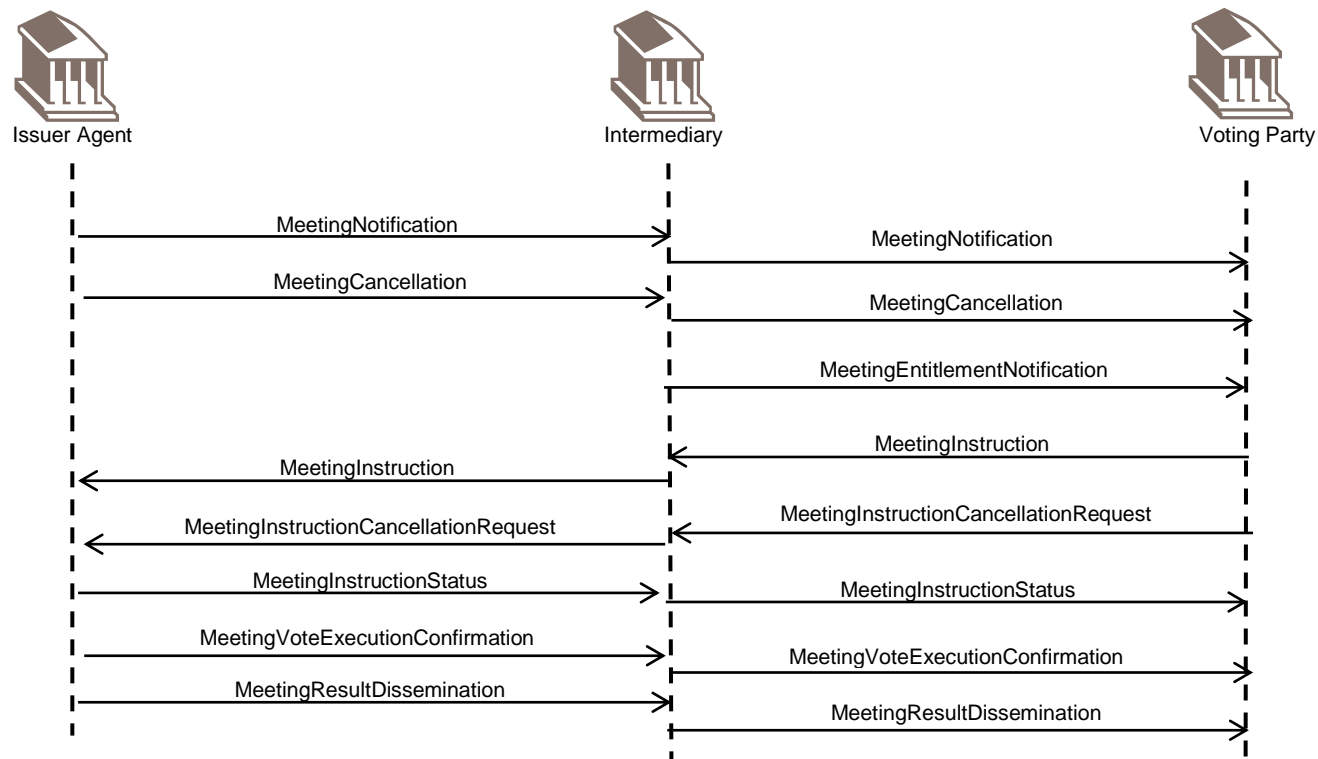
Issuer Agent

Intermediary

Voting Party

MeetingNotification

MeetingNotification

MeetingCancellation

MeetingCancellation

MeetingEntitlementNotification

MeetingInstruction

MeetingInstruction

MeetingInstructionCancellationRequest

MeetingInstructionCancellationRequest

MeetingInstructionStatus

MeetingInstructionStatus

MeetingVoteExecutionConfirmation

MeetingVoteExecutionConfirmation

MeetingResultDissemination

MeetingResultDissemination